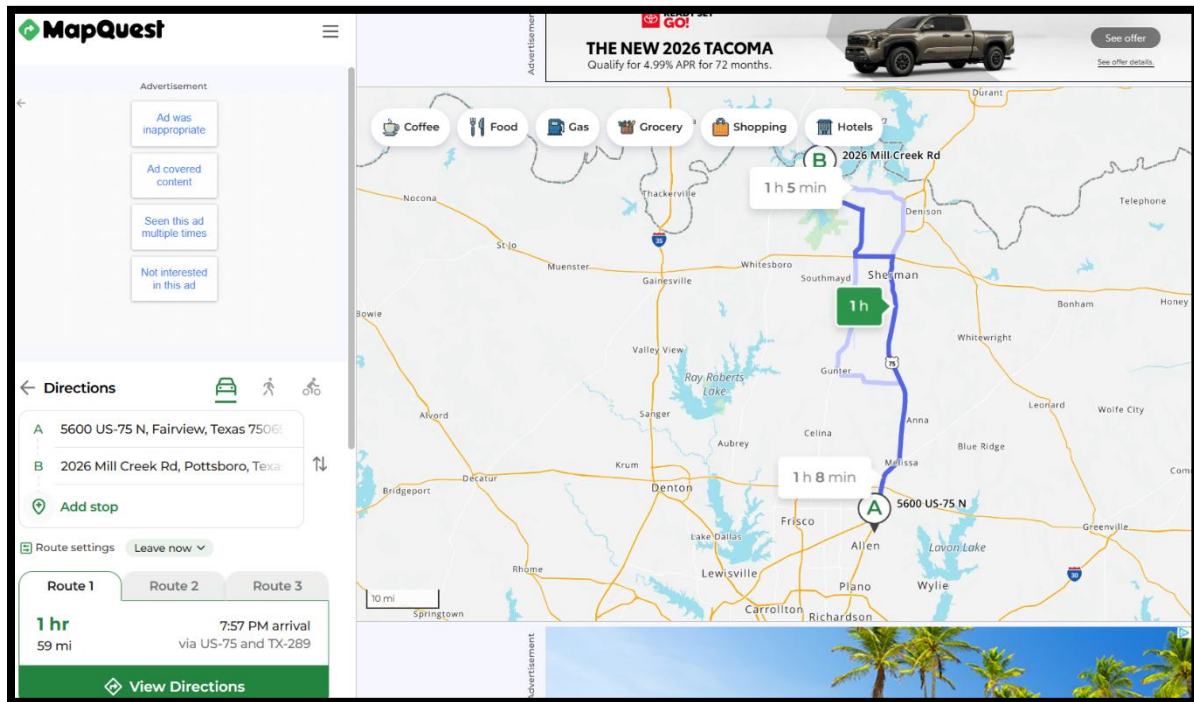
MapQuest

Advertisement

Ad was inappropriate

Ad covered content

Seen this ad multiple times

Not interested in this ad

Directions

A 5600 US-75 N, Fairview, Texas 7506

B 2026 Mill Creek Rd, Pottsboro, Texa

Add stop

Route settings Leave now

Route 1 Route 2 Route 3

1 hr 7:57 PM arrival
59 mi via US-75 and TX-289

View Directions

Advertisement

GO!

THE NEW 2026 TACOMA
Qualify for 4.99% APR for 72 months.

See offer
See offer details.

Coffee Food Gas Grocery Shopping Hotels

B 2026 Mill Creek Rd

1 h 5 min

1 h

1 h 8 min

A 5600 US-75 N

Durant
Thackerville
Nocona
Denison
Telephone
St Jo
35
Muenster
Gainesville
Whitesboro
Southmayd
Sherman
Bonham
Honey
Bowie
Whitewright
Valley View
75
Ray Roberts Lake
Gunter
Leonard
Wolfe City
Alvord
Sanger
Anna
Aubrey
Celina
Blue Ridge
Krum
Melissa
Decatur
Denton
Bridgeport
Frisco
Allen
Greenville
Lake Dallas
Lavon Lake
Rhome
Lewisville
30
Plano
Wylie
10 mi
Springtown
Carrollton
Richardson

Advertisement